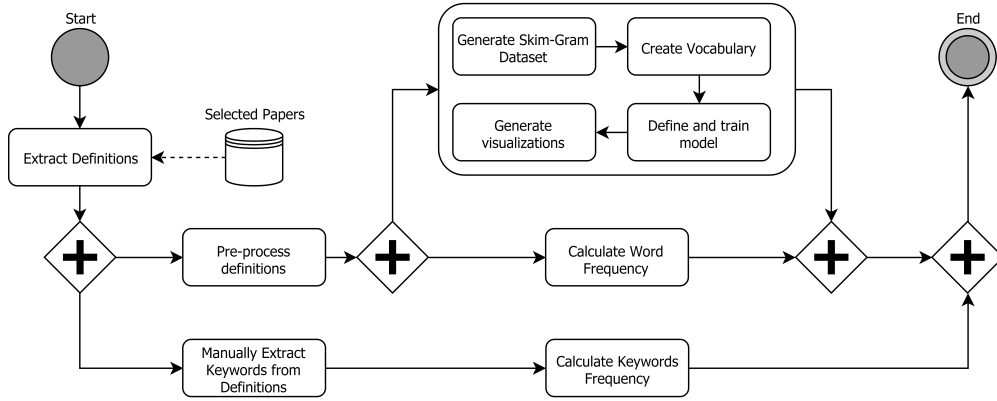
Start

Selected Papers

Extract Definitions

Generate Skim-Gram Dataset

Create Vocabulary

Generate visualizations

Define and train model

End

Pre-process definitions

Calculate Word Frequency

Manually Extract Keywords from Definitions

Calculate Keywords Frequency